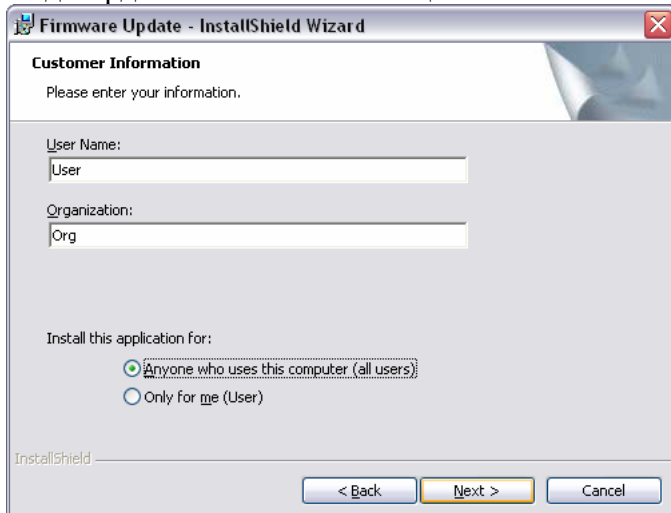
Firmware Update - InstallShield Wizard

Customer Information

Please enter your information.

User Name:

User

Organization:

Org

Install this application for:

Anyone who uses this computer (all users)

Only for me (User)

InstallShield

< Back

Next >

Cancel